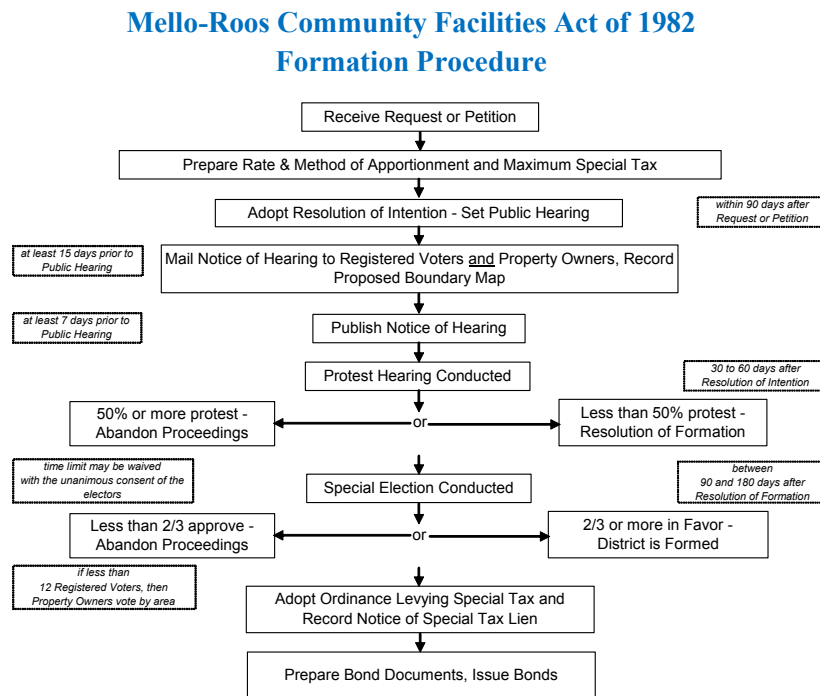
Mello-Roos Community Facilities Act of 1982
Formation Procedure

Receive Request or Petition

Prepare Rate & Method of Apportionment and Maximum Special Tax

Adopt Resolution of Intention - Set Public Hearing

within 90 days after Request or Petition

at least 15 days prior to Public Hearing

Mail Notice of Hearing to Registered Voters and Property Owners, Record Proposed Boundary Map

at least 7 days prior to Public Hearing

Publish Notice of Hearing

Protest Hearing Conducted

30 to 60 days after Resolution of Intention

50% or more protest - Abandon Proceedings

or

Less than 50% protest - Resolution of Formation

time limit may be waived with the unanimous consent of the electors

Special Election Conducted

between 90 and 180 days after Resolution of Formation

Less than 2/3 approve - Abandon Proceedings

or

2/3 or more in Favor - District is Formed

if less than 12 Registered Voters, then Property Owners vote by area

Adopt Ordinance Levying Special Tax and Record Notice of Special Tax Lien

Prepare Bond Documents, Issue Bonds